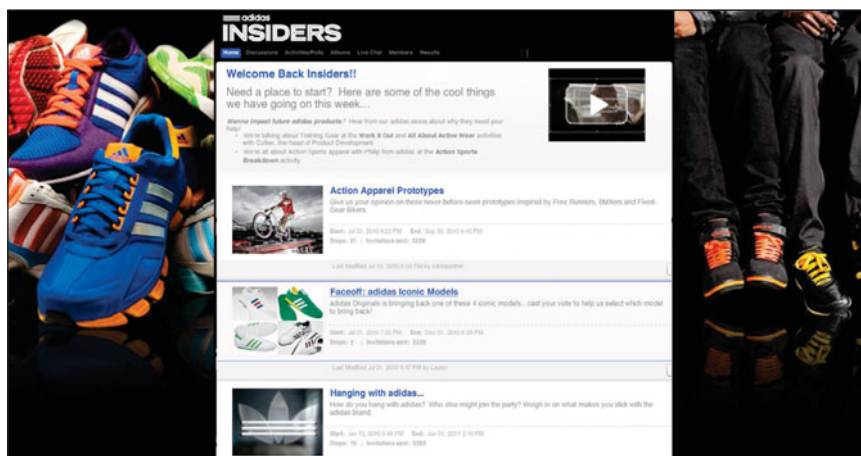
adidas
INSIDERS

Home Discussions Activities/Polls Albums Live Chat Members Results

Welcome Back Insiders!!

Need a place to start? Here are some of the cool things we have going on this week...

Wanna impact future adidas products? Hear from our adidas execs about why they need your help!

- We're talking about Training Gear at the Work It Out and All About Active Wear activities with Collier, the head of Product Development
- We're all about Action Sports apparel with Philip from adidas at the Action Sports Breakdown activity

Action Apparel Prototypes

Give us your opinion on these never before seen prototypes inspired by Free Runners, BMXers and Fixed-Gear Bikers

Start: Jul 21, 2010 6:22 PM | End: Sep 30, 2010 6:49 PM
Steps: 31 | Invitations sent: 3328

Last Modified Jul 14, 2010 6:40 PM by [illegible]

Faceoff: adidas Iconic Models

adidas Originals is bringing back one of these 4 iconic models... cast your vote to help us select which model to bring back!

Start: Jul 21, 2010 7:05 PM | End: Dec 01, 2010 6:59 PM
Steps: 5 | Invitations sent: 3328

Last Modified Jul 21, 2010 6:47 PM by Lauren

Hanging with adidas...

How do you hang with adidas? Who else might join the party? Weigh in on what makes you stick with the adidas brand.

Start: Jun 10, 2010 6:46 PM | End: Jan 01, 2011 2:50 PM
Steps: 16 | Invitations sent: 3382